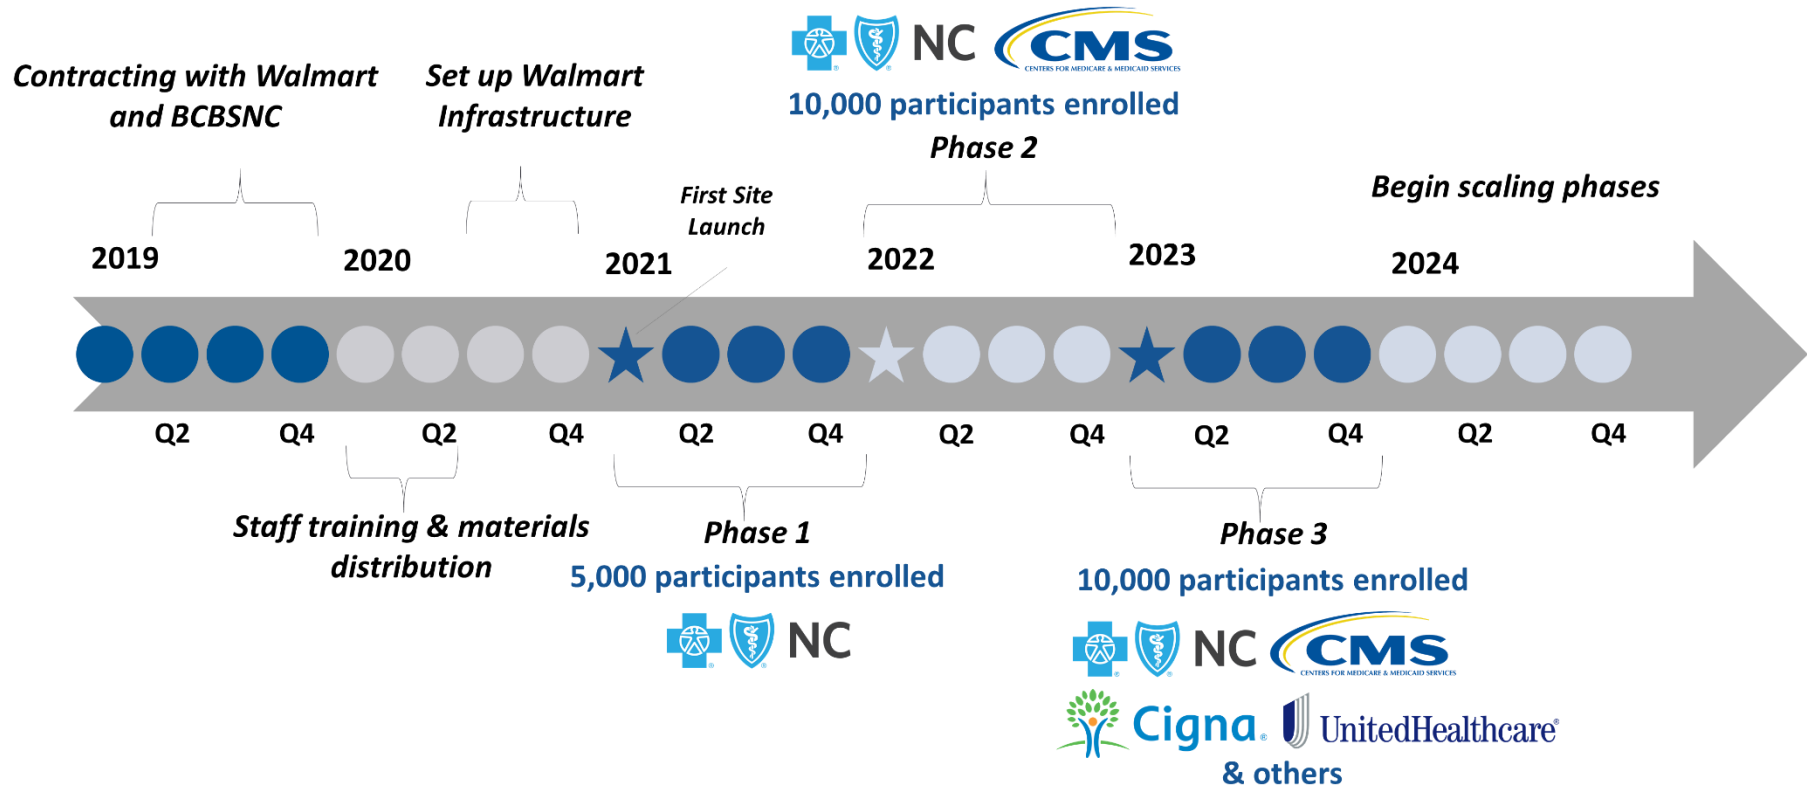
NC CMS CENTERS FOR MEDICARE & MEDICAID SERVICES
10,000 participants enrolled
Phase 2

Contracting with Walmart and BCBSNC

Set up Walmart Infrastructure

First Site Launch

Begin scaling phases

2019
2020
2021
2022
2023
2024

Q2 Q4 Q2 Q4 Q2 Q4 Q2 Q4 Q2 Q4 Q2 Q4

Staff training & materials distribution

Phase 1
5,000 participants enrolled
NC

Phase 3
10,000 participants enrolled
NC CMS CENTERS FOR MEDICARE & MEDICAID SERVICES
Cigna UnitedHealthcare
& others